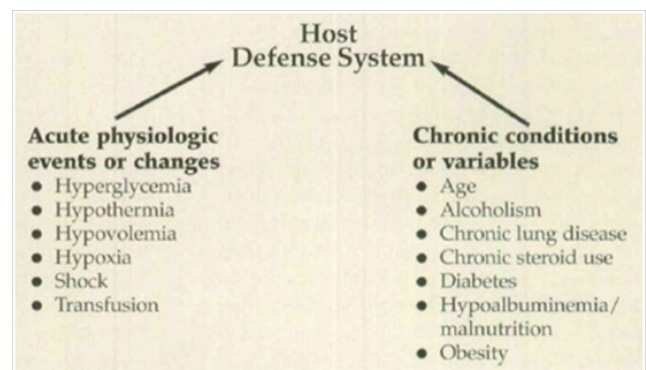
Host
Defense System

Acute physiologic events or changes
- Hyperglycemia
- Hypothermia
- Hypovolemia
- Hypoxia
- Shock
- Transfusion

Chronic conditions or variables
- Age
- Alcoholism
- Chronic lung disease
- Chronic steroid use
- Diabetes
- Hypoalbuminemia/ malnutrition
- Obesity